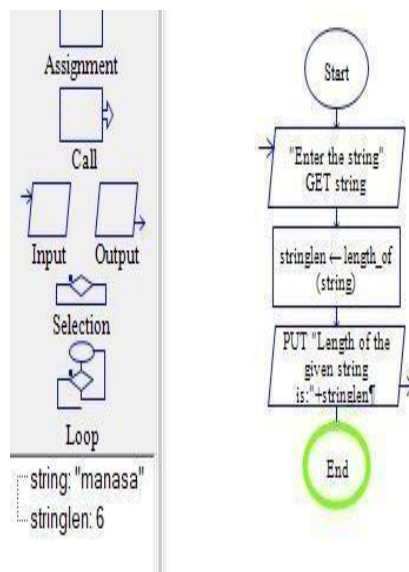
Assignment

Call

Input

Output

Selection

Loop

string: "manasa"

stringlen: 6

Start

"Enter the string" GET string

stringlen ← length_of (string)

PUT "Length of the given string is:"+stringlen¶

End